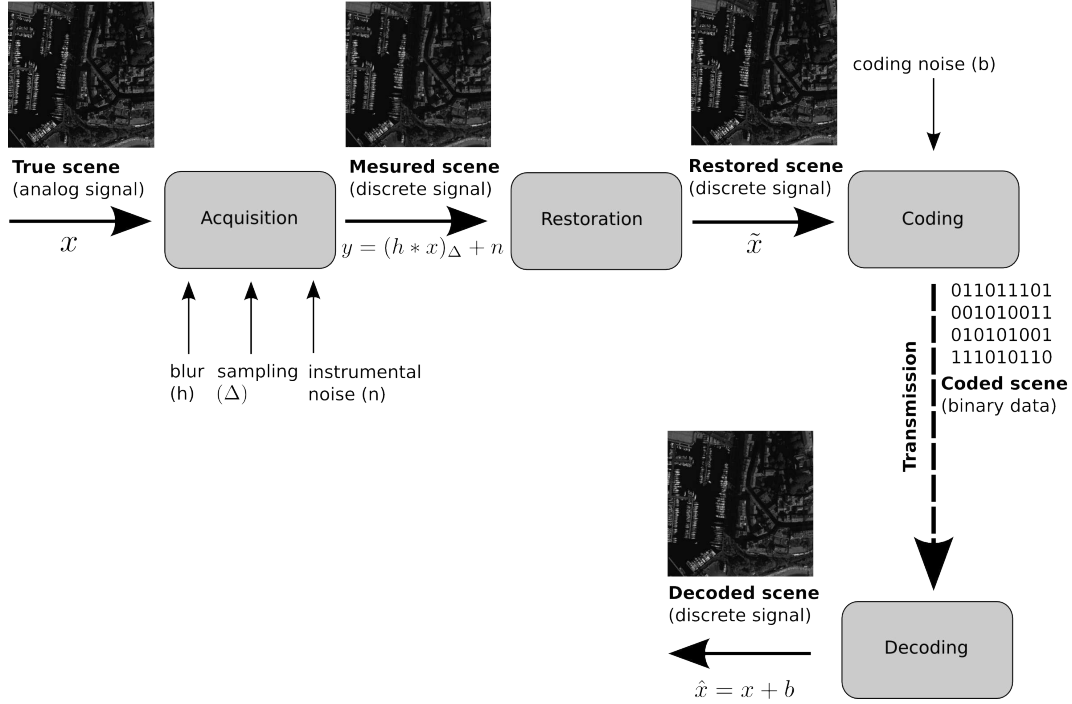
coding noise (b)

**True scene**
(analog signal)

$x$

Acquisition

**Mesured scene**
(discrete signal)

$y = (h * x)_\Delta + n$

Restoration

**Restored scene**
(discrete signal)

$\tilde{x}$

Coding

blur
(h)

sampling
$(\Delta)$

instrumental
noise (n)

011011101
001010011
010101001
111010110

**Coded scene**
(binary data)

**Transmission**

**Decoded scene**
(discrete signal)

Decoding

$\hat{x} = x + b$